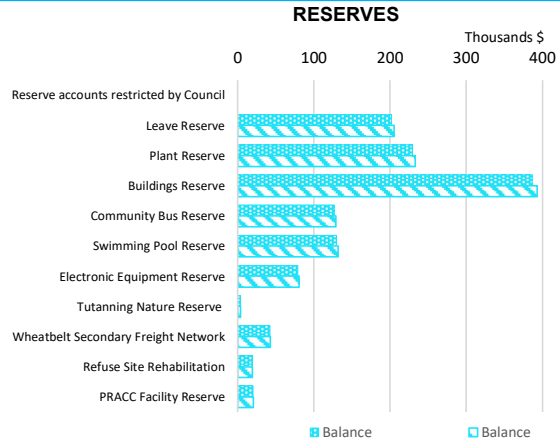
RESERVES

Thousands $

0 100 200 300 400

Reserve accounts restricted by Council
Leave Reserve
Plant Reserve
Buildings Reserve
Community Bus Reserve
Swimming Pool Reserve
Electronic Equipment Reserve
Tutanning Nature Reserve
Wheatbelt Secondary Freight Network
Refuse Site Rehabilitation
PRACC Facility Reserve

Balance
Balance